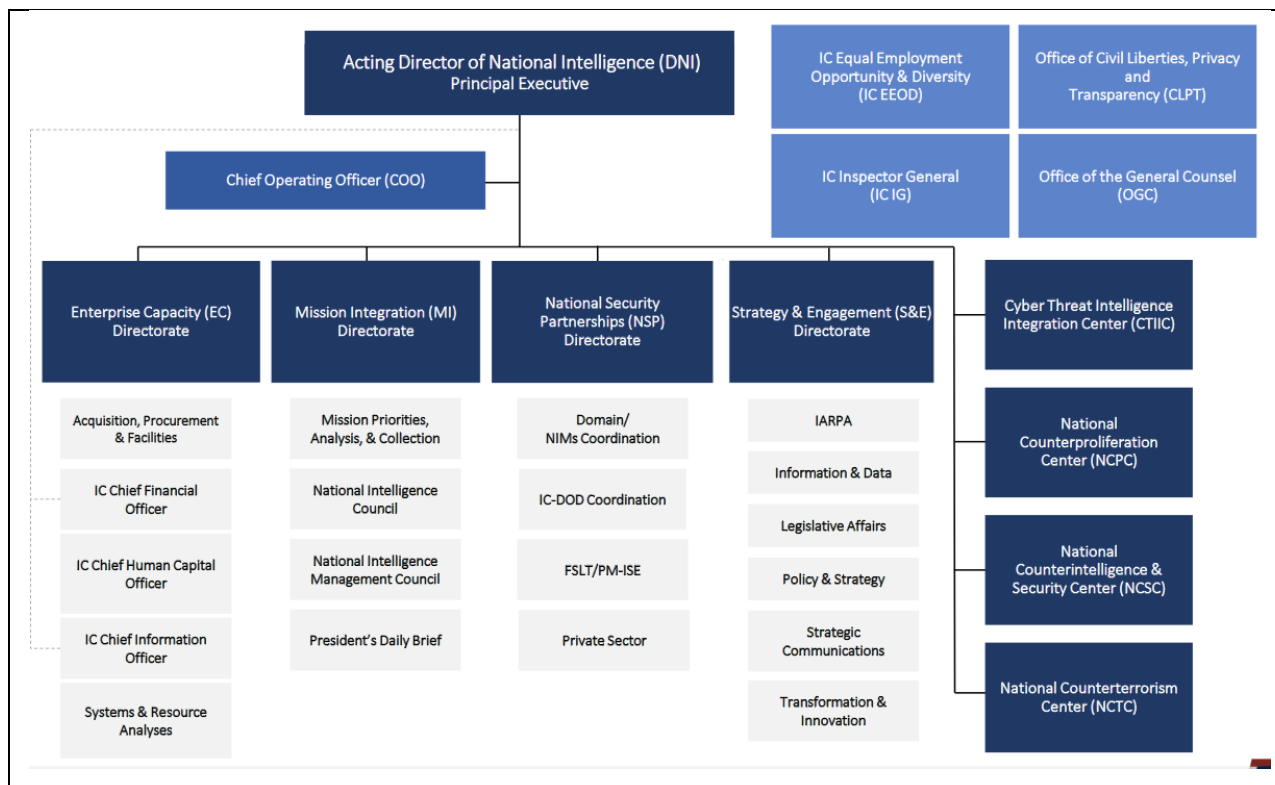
Acting Director of National Intelligence (DNI)
Principal Executive

IC Equal Employment Opportunity & Diversity (IC EEOD)

Office of Civil Liberties, Privacy and Transparency (CLPT)

IC Inspector General (IC IG)

Office of the General Counsel (OGC)

Chief Operating Officer (COO)

Enterprise Capacity (EC) Directorate

Mission Integration (MI) Directorate

National Security Partnerships (NSP) Directorate

Strategy & Engagement (S&E) Directorate

Cyber Threat Intelligence Integration Center (CTIIC)

Acquisition, Procurement & Facilities

IC Chief Financial Officer

IC Chief Human Capital Officer

IC Chief Information Officer

Systems & Resource Analyses

Mission Priorities, Analysis, & Collection

National Intelligence Council

National Intelligence Management Council

President's Daily Brief

Domain/ NIMs Coordination

IC-DOD Coordination

FSLT/PM-ISE

Private Sector

IARPA

Information & Data

Legislative Affairs

Policy & Strategy

Strategic Communications

Transformation & Innovation

National Counterproliferation Center (NCPC)

National Counterintelligence & Security Center (NCSC)

National Counterterrorism Center (NCTC)